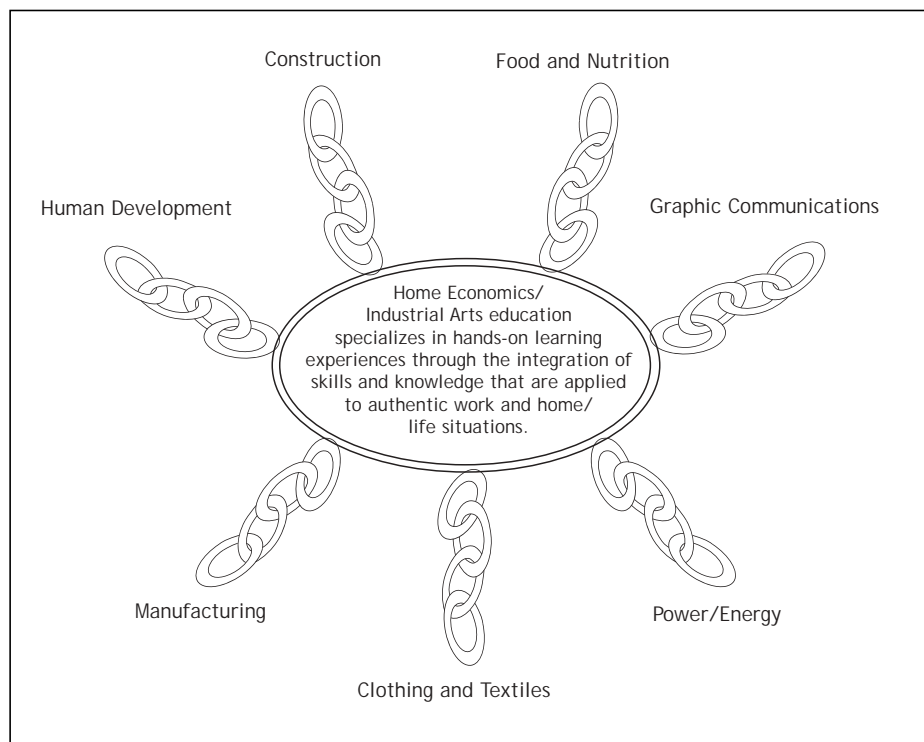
Construction

Food and Nutrition

Human Development

Graphic Communications

Home Economics/ Industrial Arts education specializes in hands-on learning experiences through the integration of skills and knowledge that are applied to authentic work and home/ life situations.

Manufacturing

Power/Energy

Clothing and Textiles